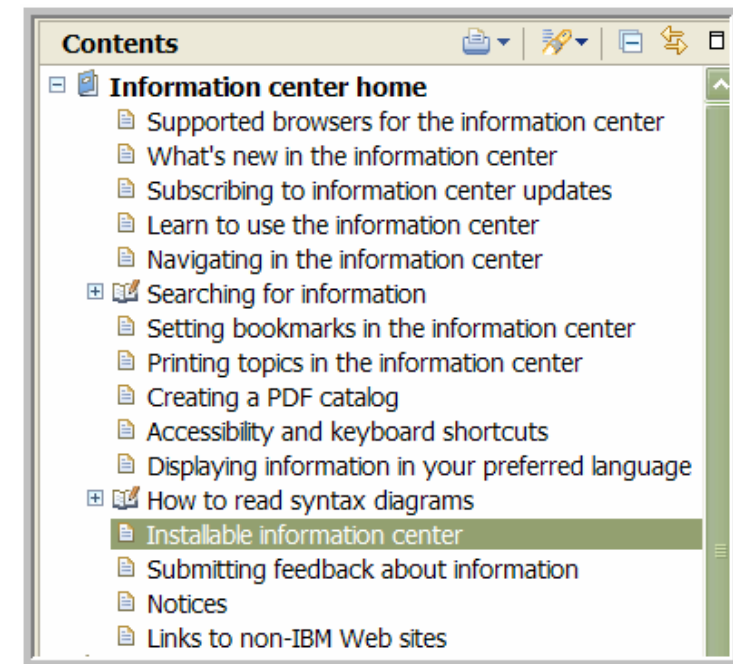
Contents

Information center home
Supported browsers for the information center
What's new in the information center
Subscribing to information center updates
Learn to use the information center
Navigating in the information center
Searching for information
Setting bookmarks in the information center
Printing topics in the information center
Creating a PDF catalog
Accessibility and keyboard shortcuts
Displaying information in your preferred language
How to read syntax diagrams
Installable information center
Submitting feedback about information
Notices
Links to non-IBM Web sites